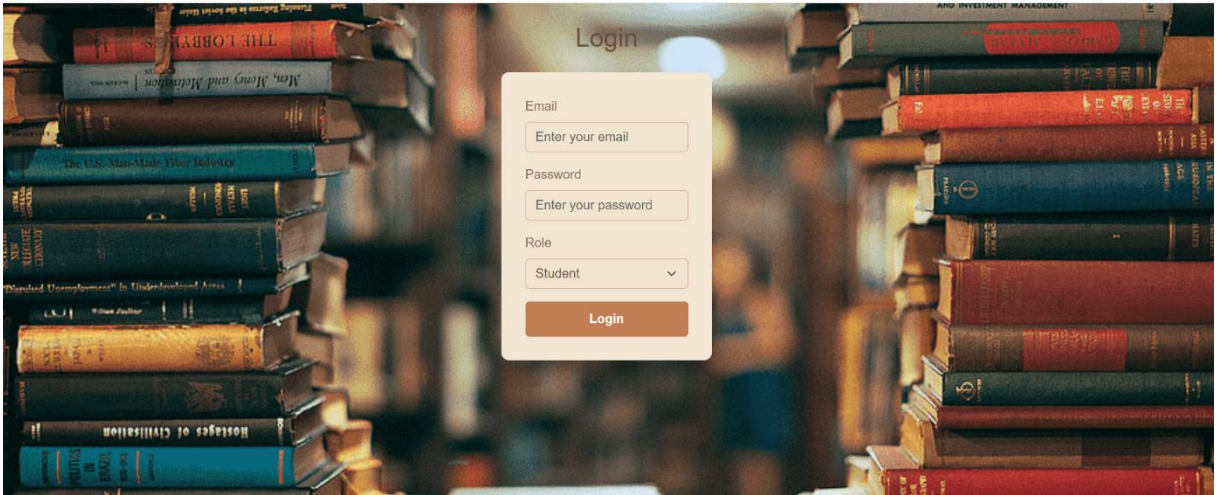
Login

Email

Enter your email

Password

Enter your password

Role

Student

Login

THE LOBBYISTS

Men, Money and Motivation

The U.S. Man-Made Fiber Industry

"Disguised Unemployment" in Underdeveloped Areas

Hostages of Civilisation

AND INVESTMENT MANAGEMENT